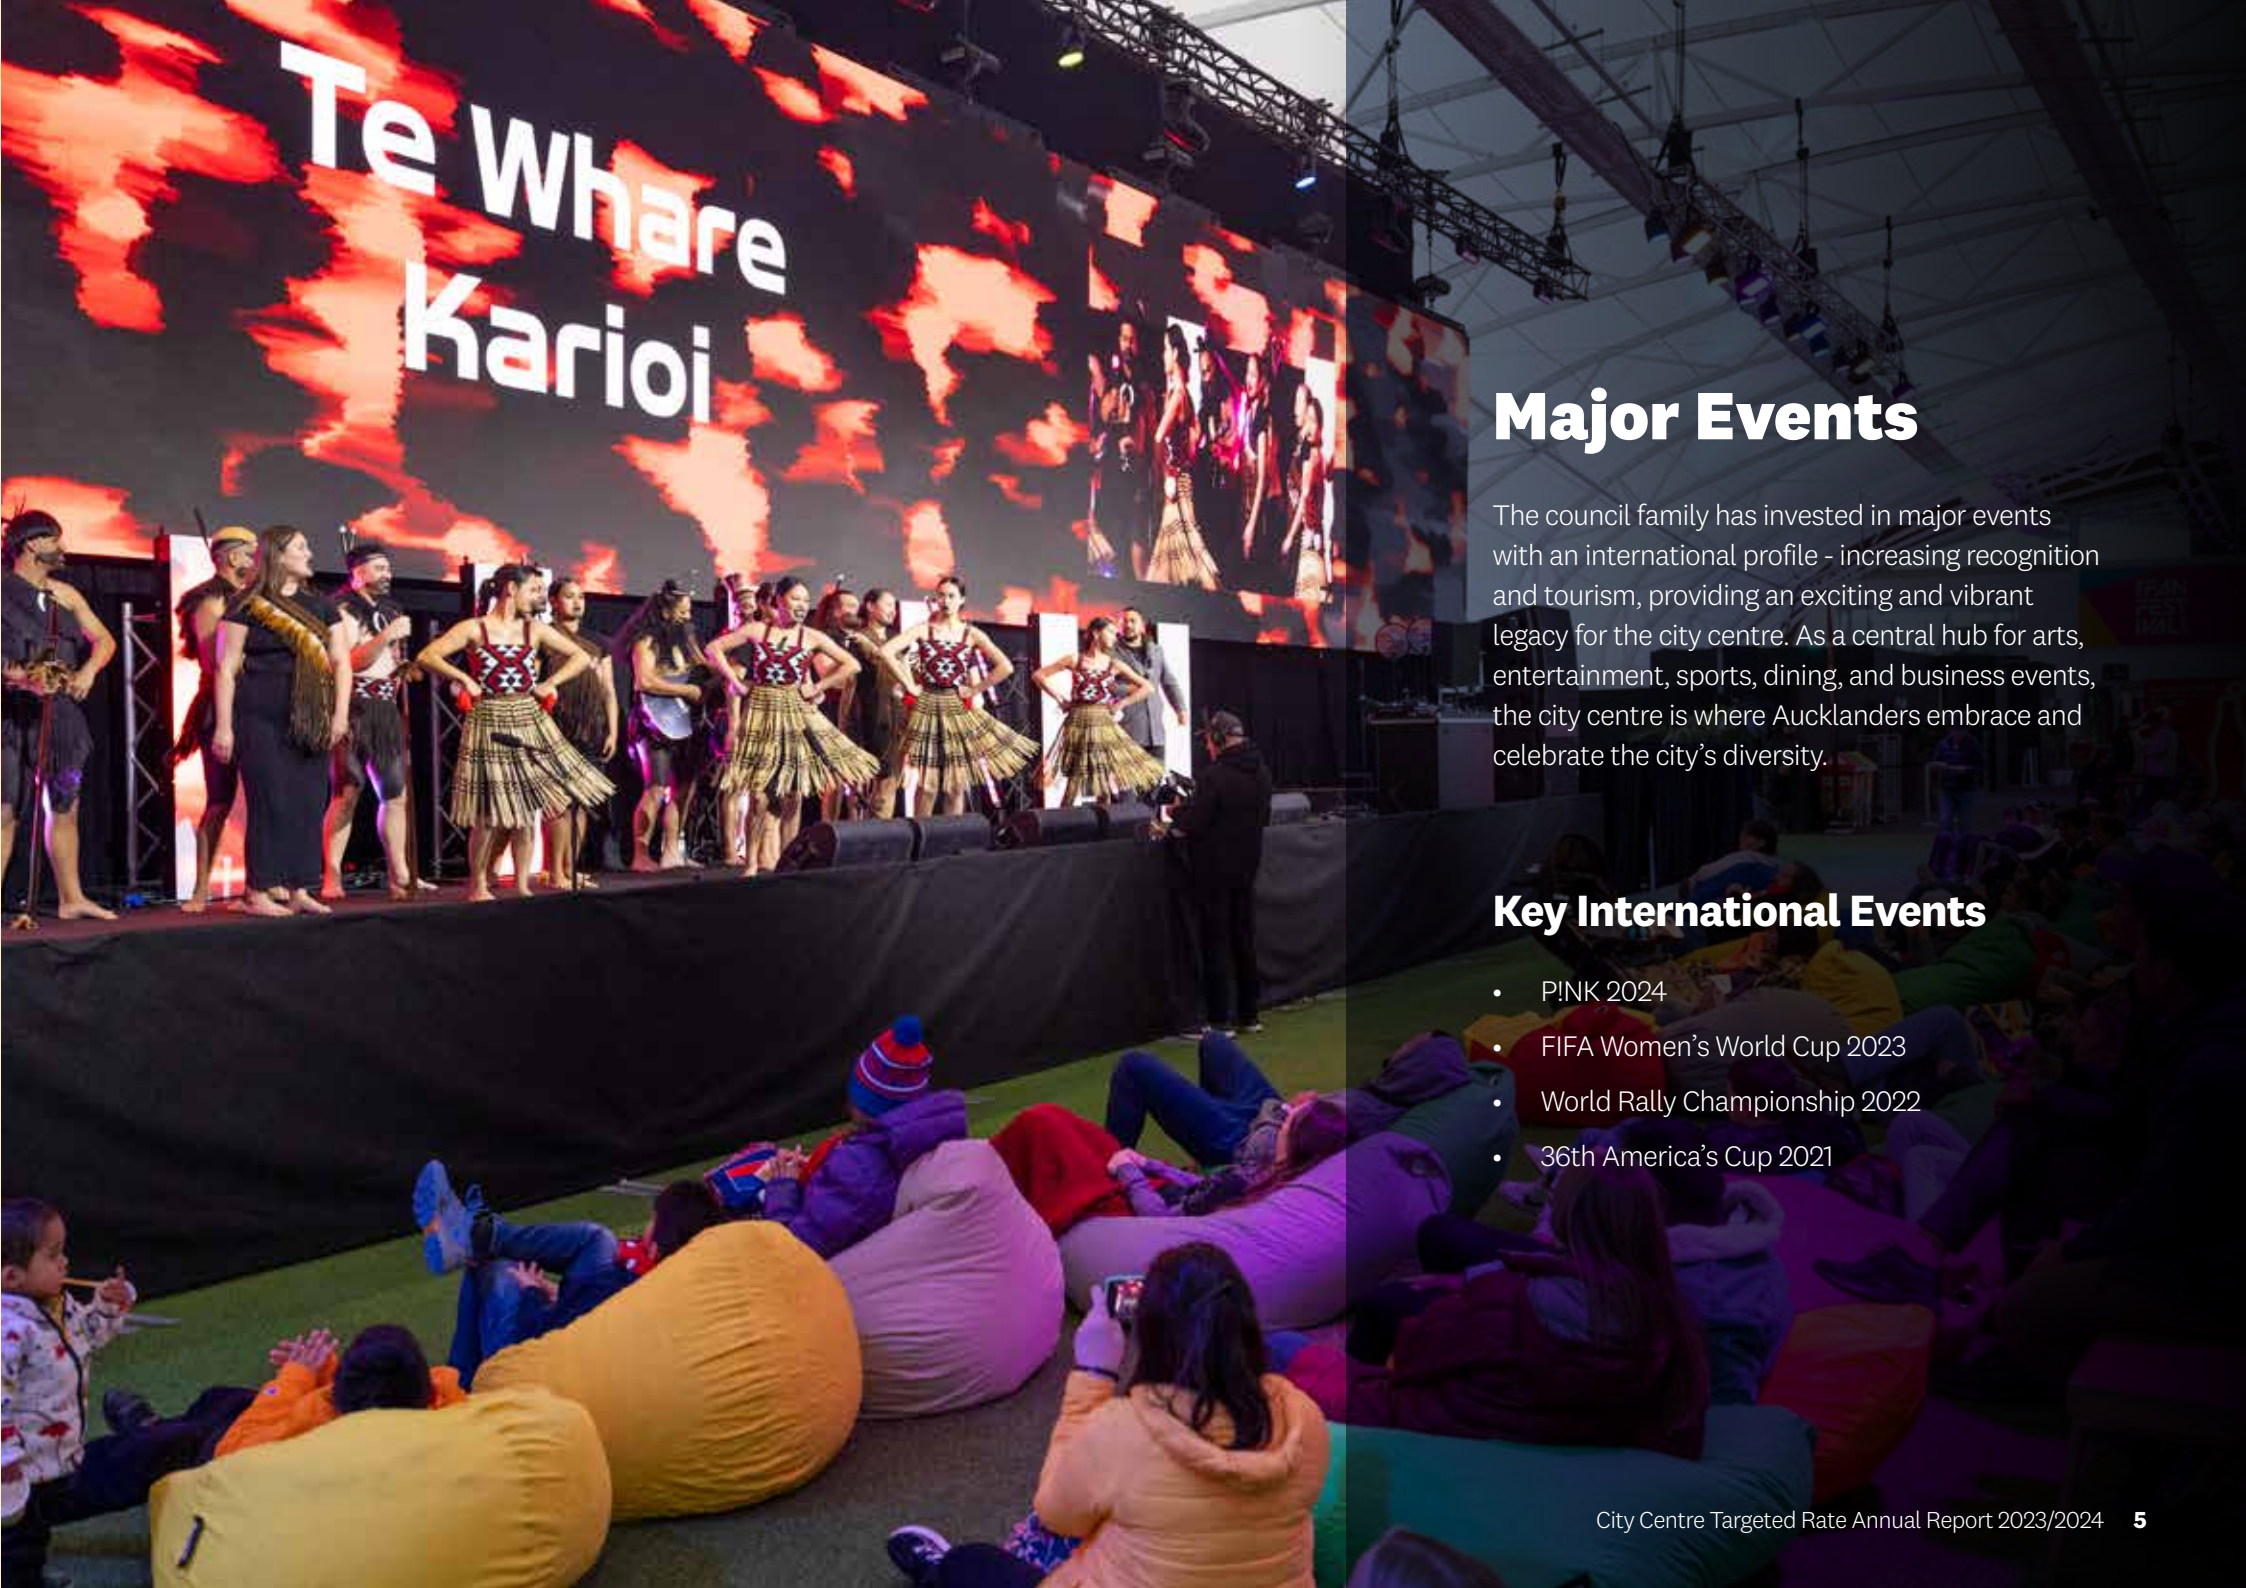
Te Whare Karioi

Major Events

The council family has invested in major events with an international profile - increasing recognition and tourism, providing an exciting and vibrant legacy for the city centre. As a central hub for arts, entertainment, sports, dining, and business events, the city centre is where Aucklanders embrace and celebrate the city's diversity.

Key International Events

- P!NK 2024
- FIFA Women's World Cup 2023
- World Rally Championship 2022
- 36th America's Cup 2021

City Centre Targeted Rate Annual Report 2023/2024 5